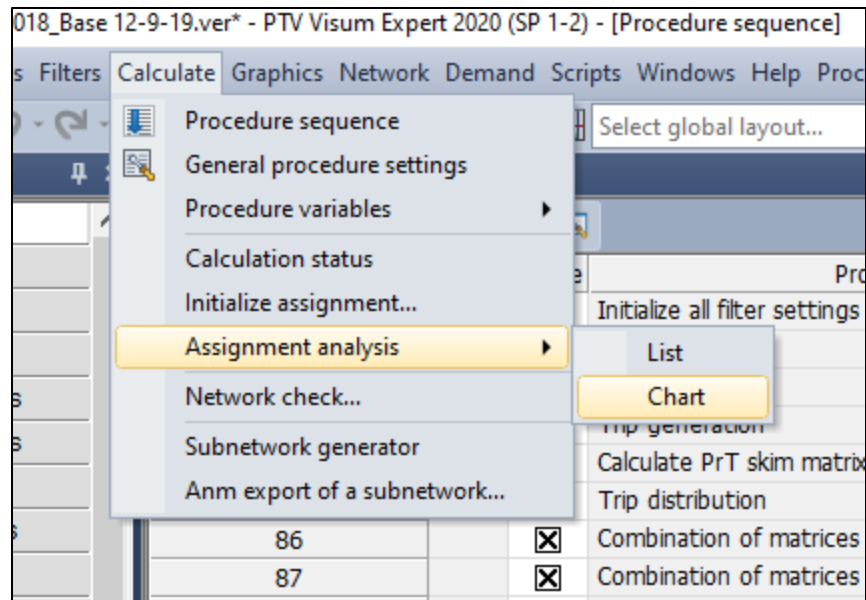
018_Base 12-9-19.ver* - PTV Visum Expert 2020 (SP 1-2) - [Procedure sequence]

s Filters Calculate Graphics Network Demand Scripts Windows Help Proc

Select global layout...

Procedure sequence
General procedure settings
Procedure variables
Calculation status
Initialize assignment...
Assignment analysis
Network check...
Subnetwork generator
Anm export of a subnetwork...

List
Chart

e
Pr
Initialize all filter settings
Trip generation
Calculate PrT skim matrix
Trip distribution
86 Combination of matrices
87 Combination of matrices